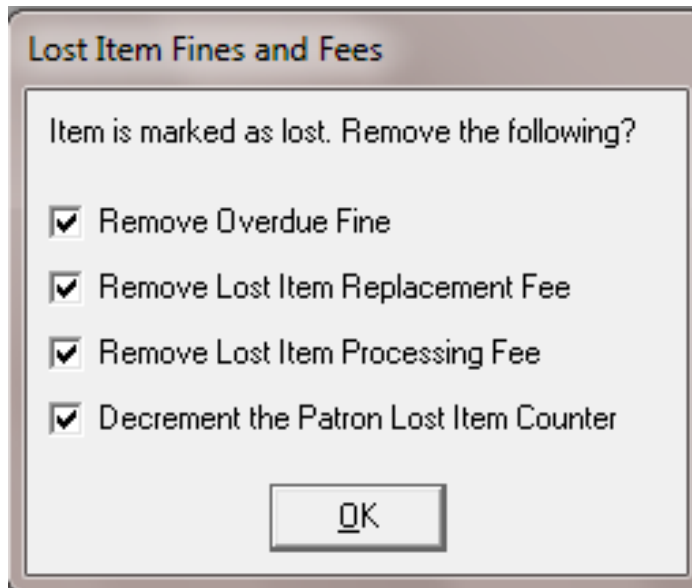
Lost Item Fines and Fees

Item is marked as lost. Remove the following?

☑ Remove Overdue Fine

☑ Remove Lost Item Replacement Fee

☑ Remove Lost Item Processing Fee

☑ Decrement the Patron Lost Item Counter

OK